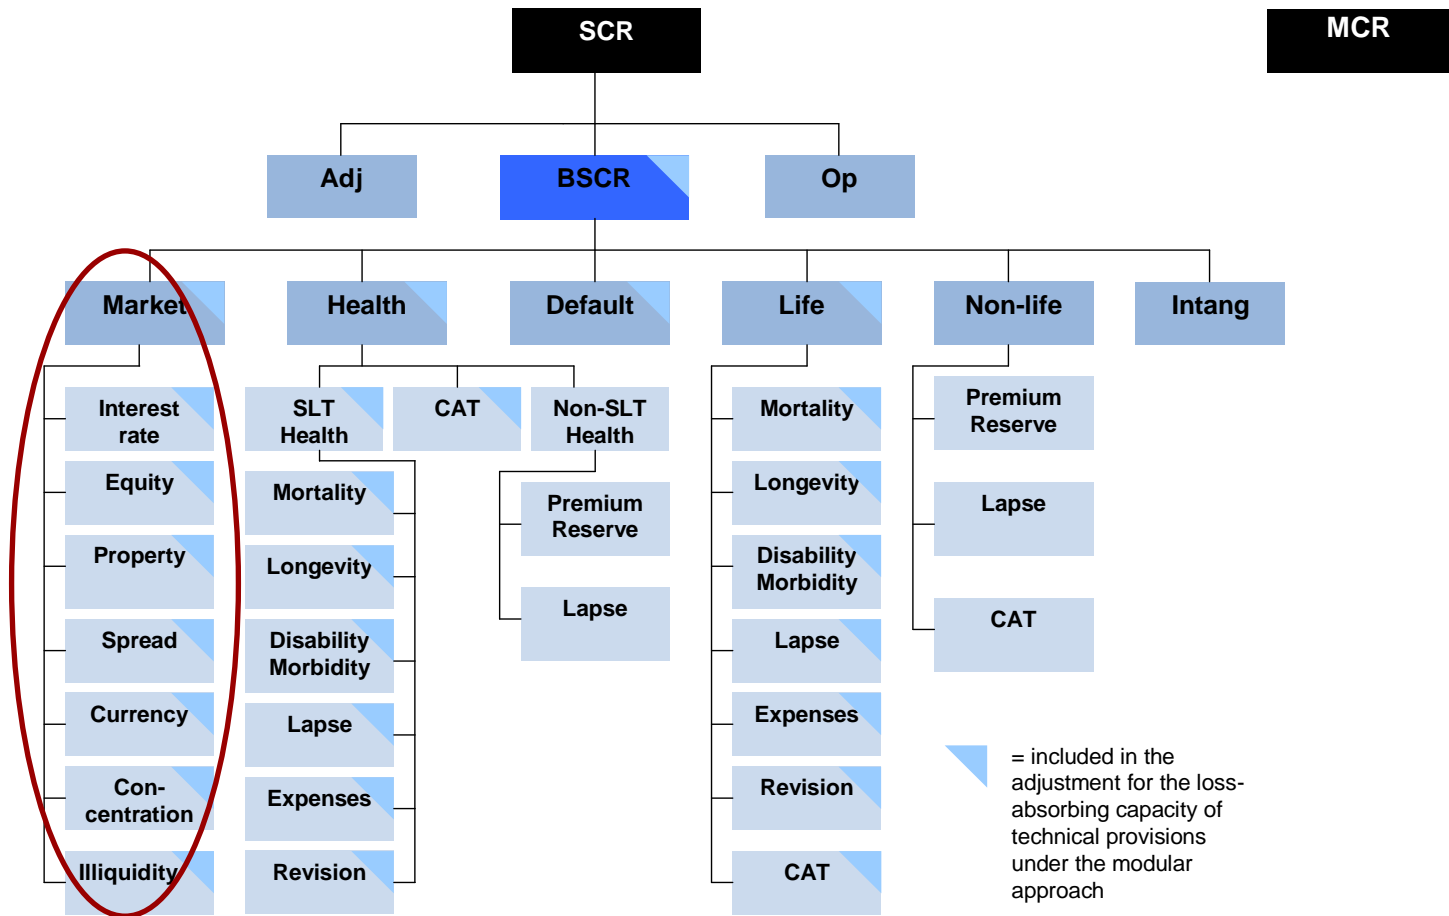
SCR

MCR

Adj

BSCR

Op

Market

Health

Default

Life

Non-life

Intang

Interest rate

Equity

Property

Spread

Currency

Con-centration

Illiquidity

SLT Health

CAT

Non-SLT Health

Mortality

Longevity

Disability Morbidity

Lapse

Expenses

Revision

Premium Reserve

Lapse

Mortality

Longevity

Disability Morbidity

Lapse

Expenses

Revision

CAT

Premium Reserve

Lapse

CAT

= included in the adjustment for the loss-absorbing capacity of technical provisions under the modular approach